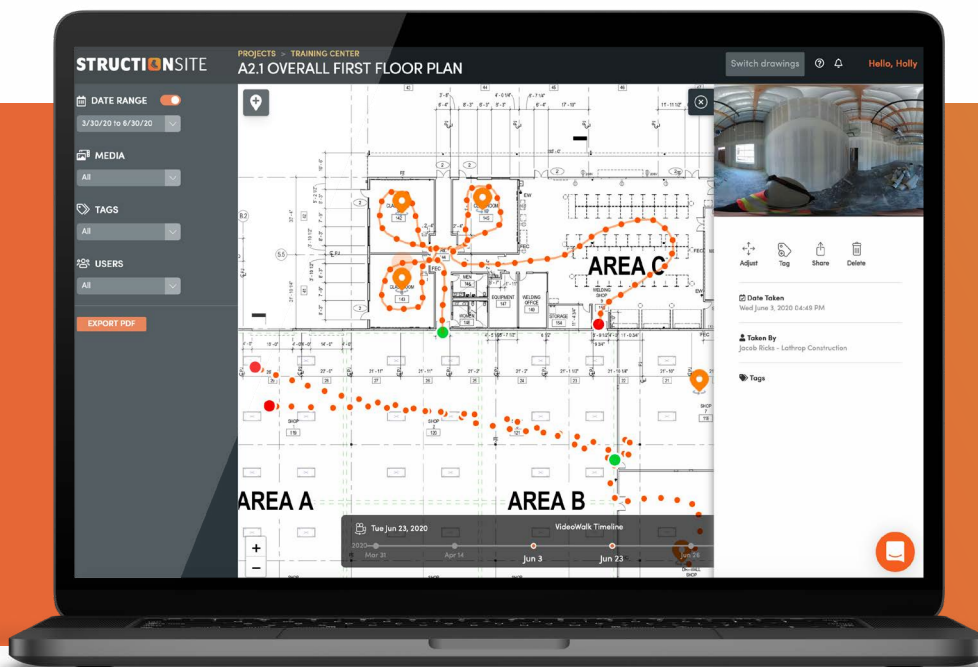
STRUCTIONSITE

PROJECTS > TRAINING CENTER
A2.1 OVERALL FIRST FLOOR PLAN

Switch drawings
Hello, Holly

DATE RANGE
3/30/20 to 6/30/20

MEDIA
All

TAGS
All

USERS
All

EXPORT PDF

AREA C
AREA A
AREA B

Adjust
Tag
Share
Delete

Date Taken
Wed June 3, 2020 04:49 PM

Taken By
Jacob Ricks - Lathrop Construction

Tags

Tue Jun 23, 2020
VideoWalk Timeline
2020
Mar 31
Apr 14
Jun 3
Jun 23
Jun 28

+
−